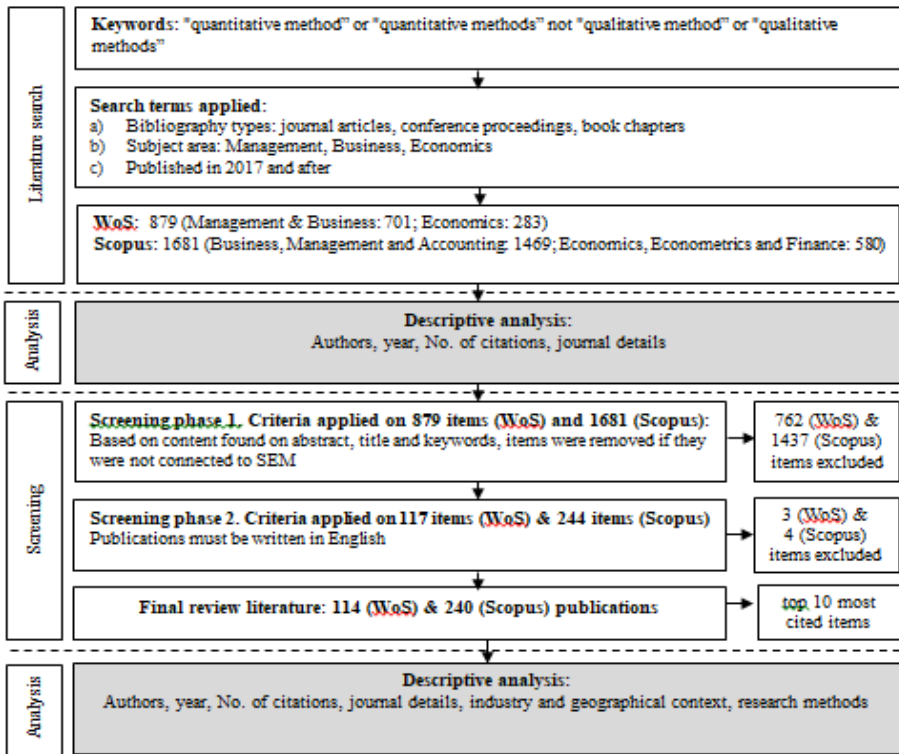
Literature search

Keywords: "quantitative method" or "quantitative methods" not "qualitative method" or "qualitative methods"

Search terms applied:
a) Bibliography types: journal articles, conference proceedings, book chapters
b) Subject area: Management, Business, Economics
c) Published in 2017 and after

WoS: 879 (Management & Business: 701; Economics: 283)
Scopus: 1681 (Business, Management and Accounting: 1469; Economics, Econometrics and Finance: 580)

Analysis

Descriptive analysis:
Authors, year, No. of citations, journal details

Screening

Screening phase 1. Criteria applied on 879 items (WoS) and 1681 (Scopus):
Based on content found on abstract, title and keywords, items were removed if they were not connected to SEM

762 (WoS) & 1437 (Scopus) items excluded

Screening phase 2. Criteria applied on 117 items (WoS) & 244 items (Scopus)
Publications must be written in English

3 (WoS) & 4 (Scopus) items excluded

Final review literature: 114 (WoS) & 240 (Scopus) publications

top 10 most cited items

Analysis

Descriptive analysis:
Authors, year, No. of citations, journal details, industry and geographical context, research methods